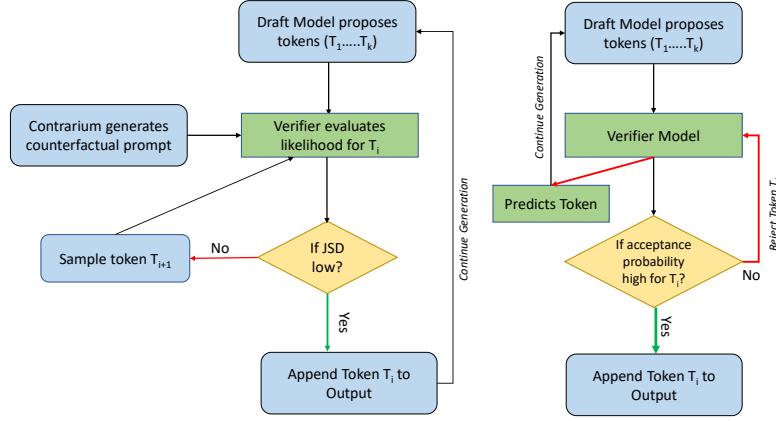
Draft Model proposes tokens ($T_1$.....$T_k$)

Contrarium generates counterfactual prompt

Verifier evaluates likelihood for $T_i$

Sample token $T_{i+1}$

No

If JSD low?

Yes

Continue Generation

Append Token $T_i$ to Output

Draft Model proposes tokens ($T_1$.....$T_k$)

Continue Generation

Verifier Model

Predicts Token

Reject Token $T_i$

If acceptance probability high for $T_i$?

No

Yes

Append Token $T_i$ to Output